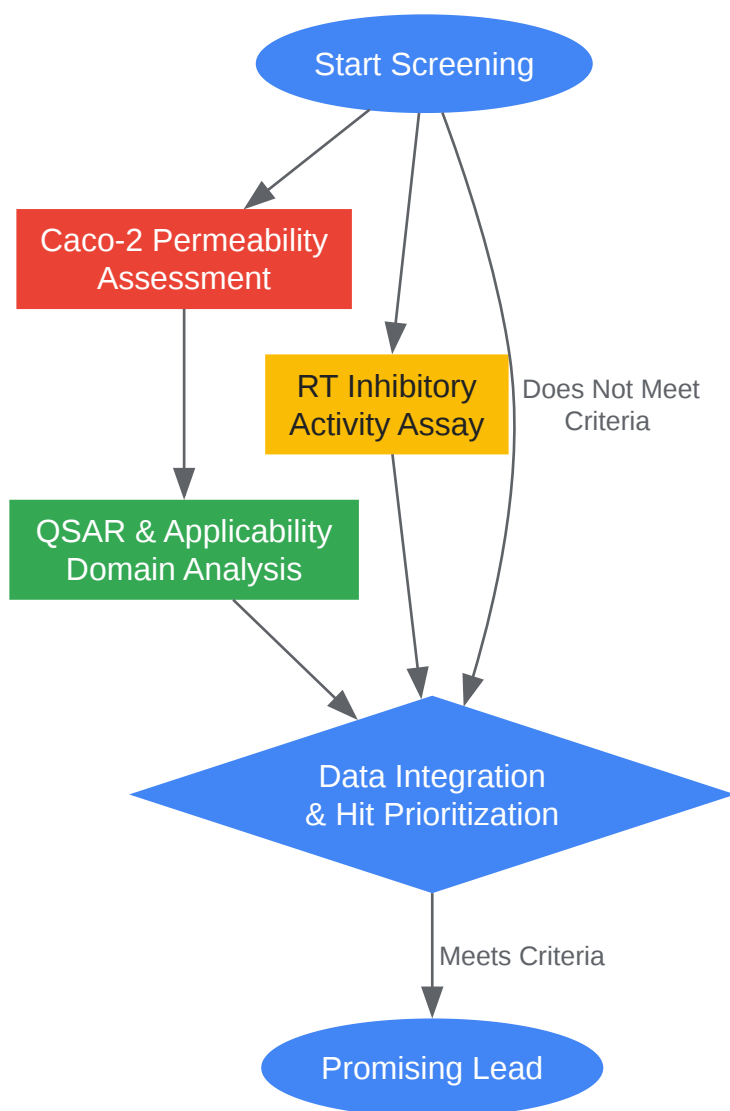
Start Screening

Caco-2 Permeability Assessment

RT Inhibitory Activity Assay

Does Not Meet Criteria

QSAR & Applicability Domain Analysis

Data Integration & Hit Prioritization

Meets Criteria

Promising Lead